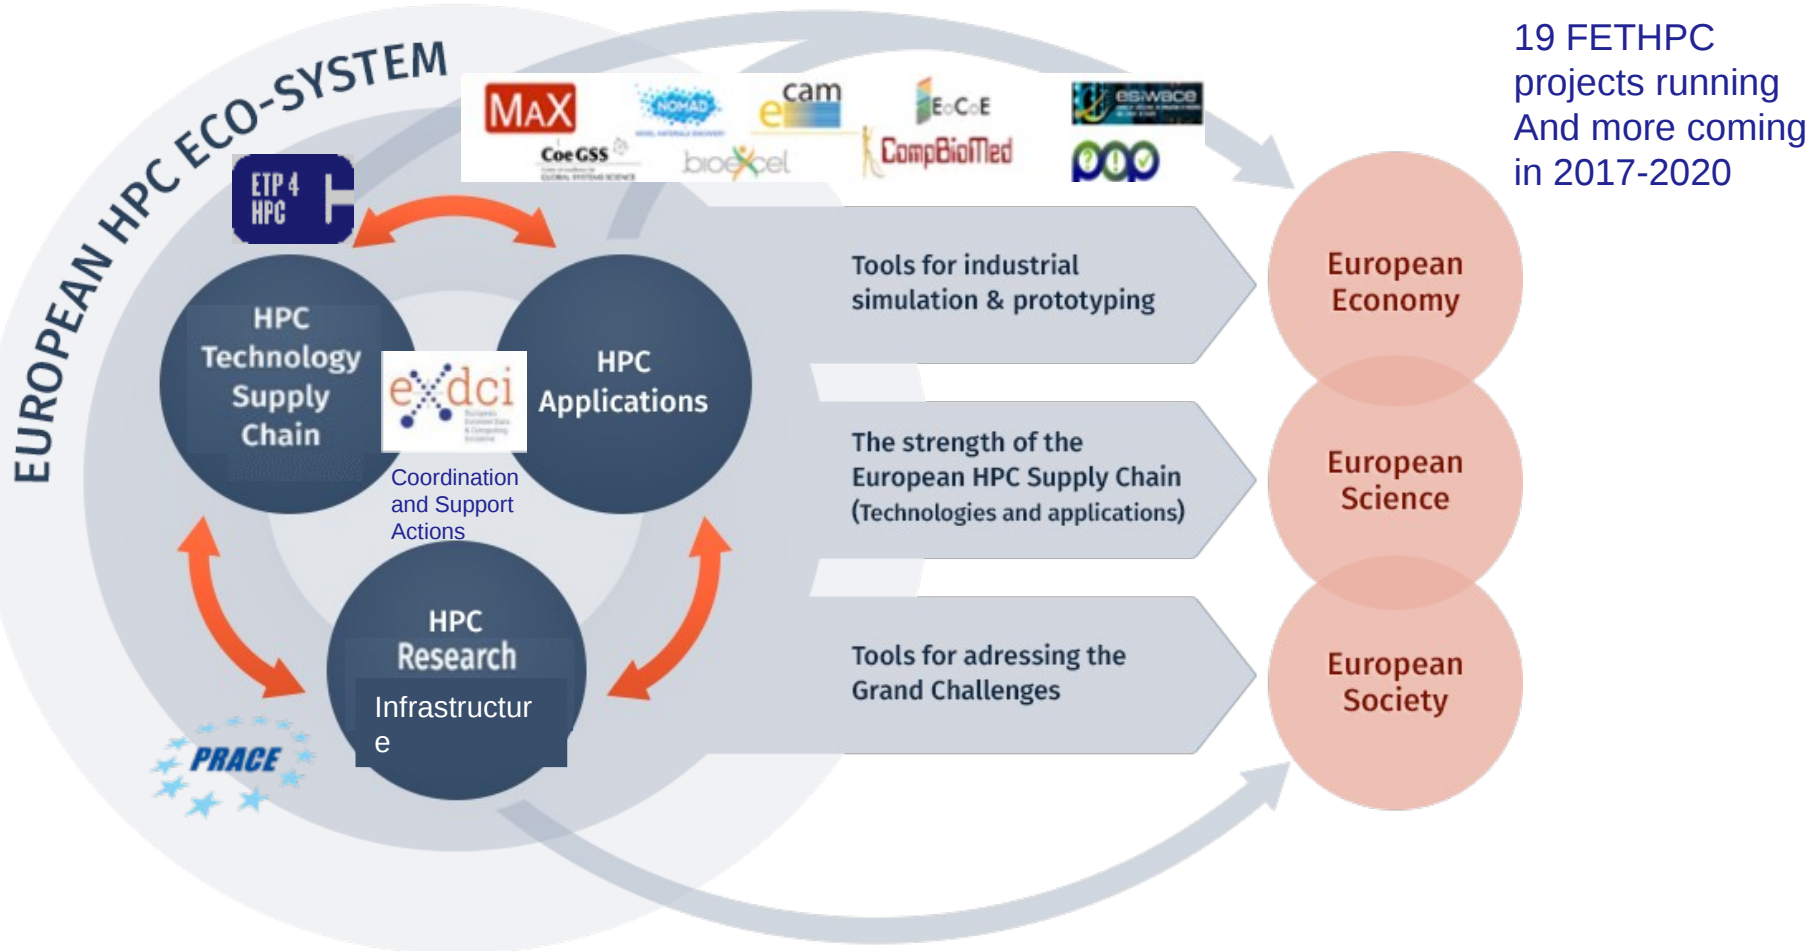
EUROPEAN HPC ECO-SYSTEM

MaX
NOMAD
e-cam
EoCoE
esiwace
CoeGSS
bioexcel
CompBioMed
POP

19 FETHPC projects running And more coming in 2017-2020

ETP4 HPC

HPC Technology Supply Chain

exdci

Coordination and Support Actions

HPC Applications

HPC Research Infrastructure

PRACE

Tools for industrial simulation & prototyping

The strength of the European HPC Supply Chain (Technologies and applications)

Tools for adressing the Grand Challenges

European Economy

European Science

European Society